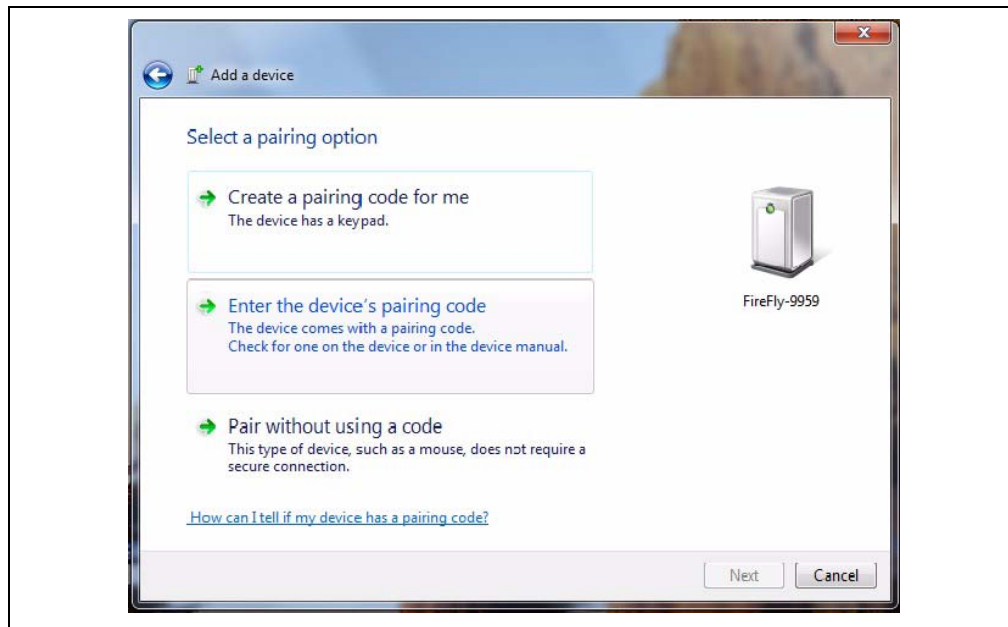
Add a device

Select a pairing option

Create a pairing code for me
The device has a keypad.

Enter the device's pairing code
The device comes with a pairing code.
Check for one on the device or in the device manual.

Pair without using a code
This type of device, such as a mouse, does not require a secure connection.

FireFly-9959

How can I tell if my device has a pairing code?

Next

Cancel